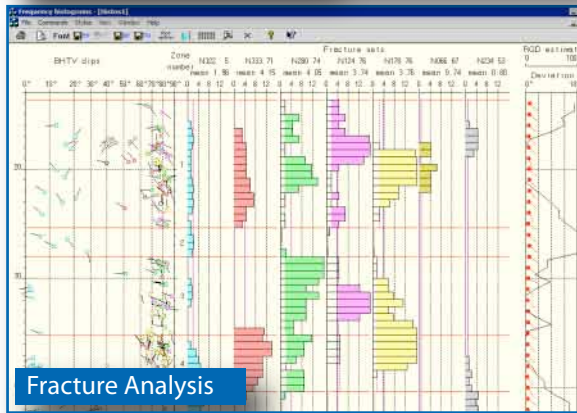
Frequency histograms - [Untitled]
File Commands Styles Vars Window Help
Font

BHTV dips
0° 10° 20° 30° 40° 50° 60° 70° 80° 90°
Zone number
Fracture sets
N322 5 mean 1.96
N333 71 mean 4.15
N280 74 mean 4.05
N124 76 mean 3.74
N176 76 mean 3.76
N066 67 mean 0.74
N234 53 mean 0.00
0 4 8 12 0 4 8 12 0 4 8 12 0 4 8 12 0 4 8 12 0 4 8 12 0 4 8 12
RQD estimat
0 100
Deviation
20
30
Fracture Analysis